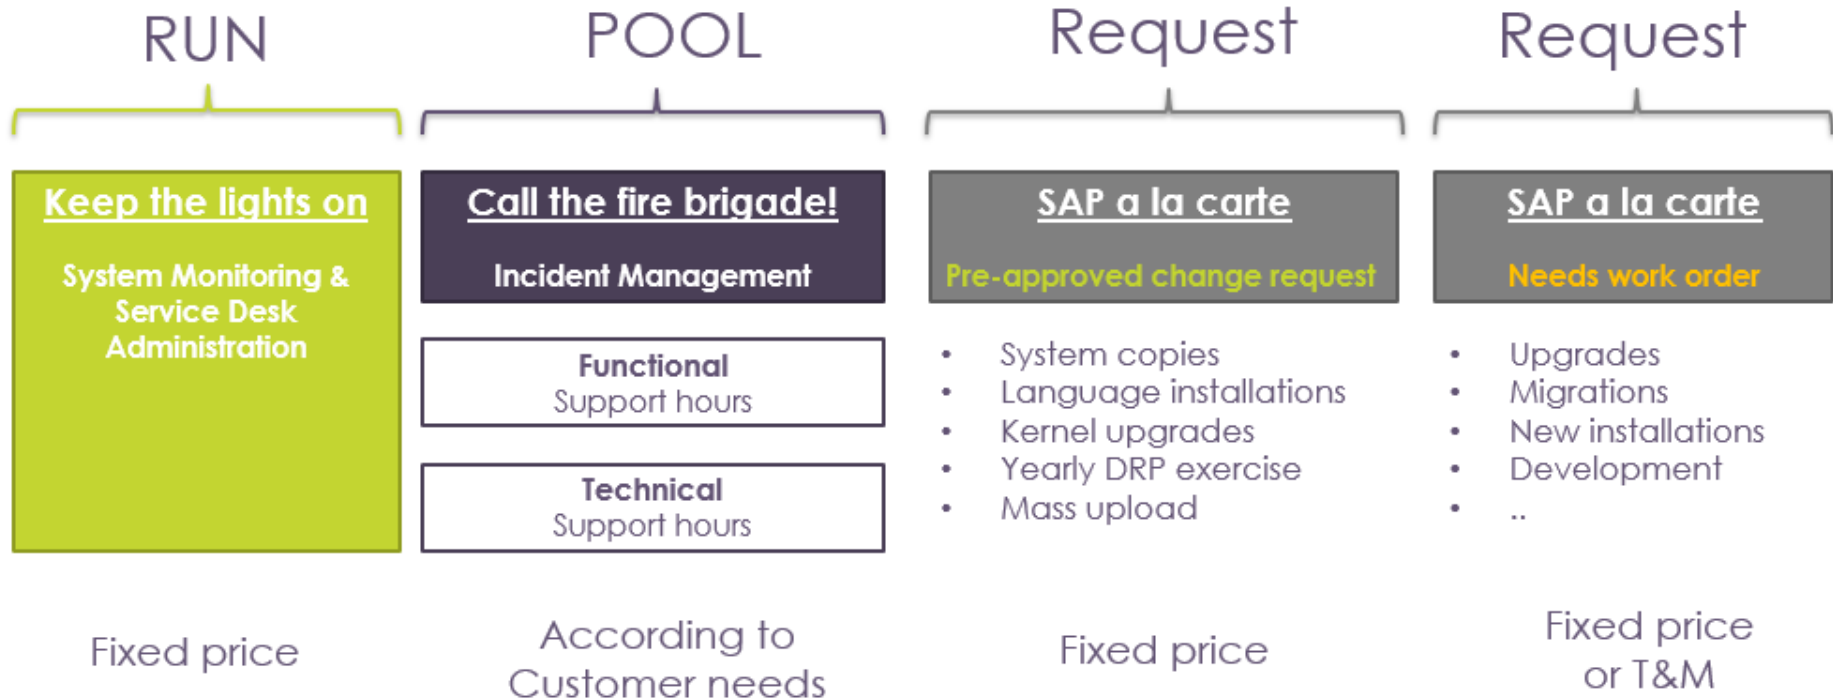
RUN

Keep the lights on

System Monitoring & Service Desk Administration

Fixed price

POOL

Call the fire brigade!

Incident Management

Functional
Support hours

Technical
Support hours

According to Customer needs

Request

SAP a la carte

Pre-approved change request

- System copies
- Language installations
- Kernel upgrades
- Yearly DRP exercise
- Mass upload

Fixed price

Request

SAP a la carte

Needs work order

- Upgrades
- Migrations
- New installations
- Development
- ..

Fixed price or T&M